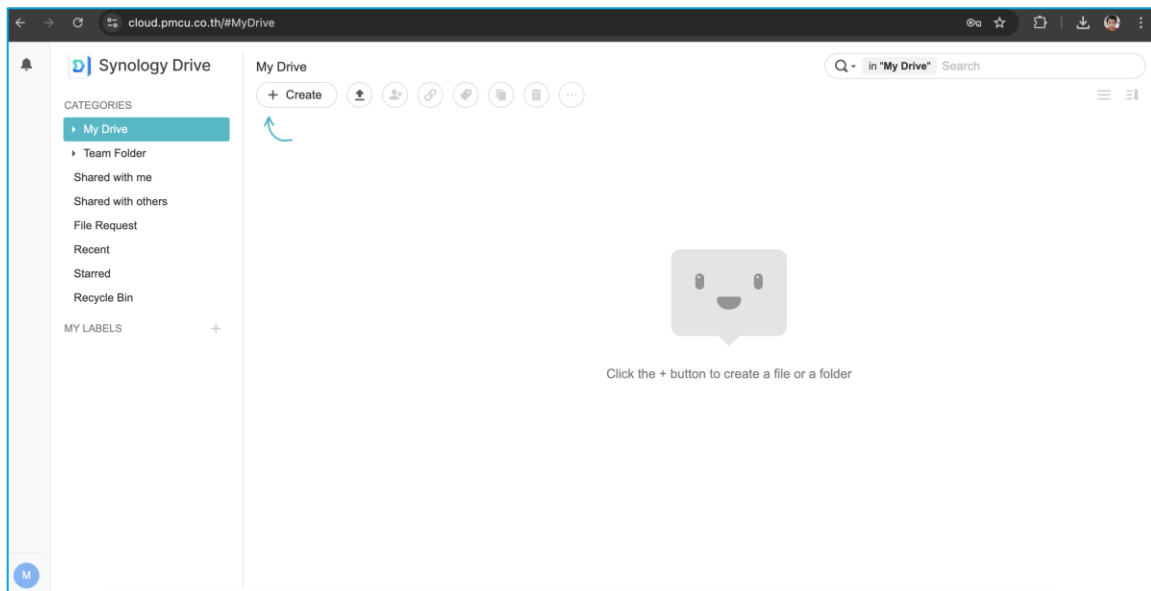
cloud.pmcu.co.th/#MyDrive

Synology Drive

CATEGORIES

My Drive

Team Folder

Shared with me

Shared with others

File Request

Recent

Starred

Recycle Bin

MY LABELS +

M

My Drive

+ Create

in "My Drive" Search

Click the + button to create a file or a folder